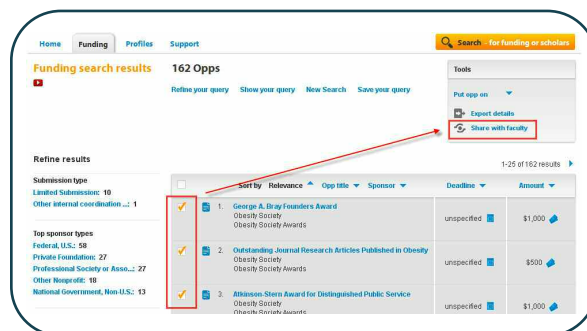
Home Funding Profiles Support

Search for funding or scholars

Funding search results

162 Opps

Refine your query Show your query New Search Save your query

Tools

Put opp on

Export details

Share with faculty

Refine results

1-25 of 162 results

Submission type
Limited Submission: 10
Other internal coordination ...: 1

Top sponsor types
Federal, U.S.: 58
Private Foundation: 27
Professional Society or Asso...: 27
Other Nonprofit: 18
National Government, Non-U.S.: 13

| | | Sort by Relevance Opp title Sponsor | Deadline | Amount |
|---|---|---|---|---|
| ✓ | 1. | George A. Bray Founders Award Obesity Society Obesity Society Awards | unspecified | $1,000 |
| ✓ | 2. | Outstanding Journal Research Articles Published in Obesity Obesity Society Obesity Society Awards | unspecified | $500 |
| ✓ | 3. | Atkinson-Stern Award for Distinguished Public Service Obesity Society Obesity Society Awards | unspecified | $1,000 |